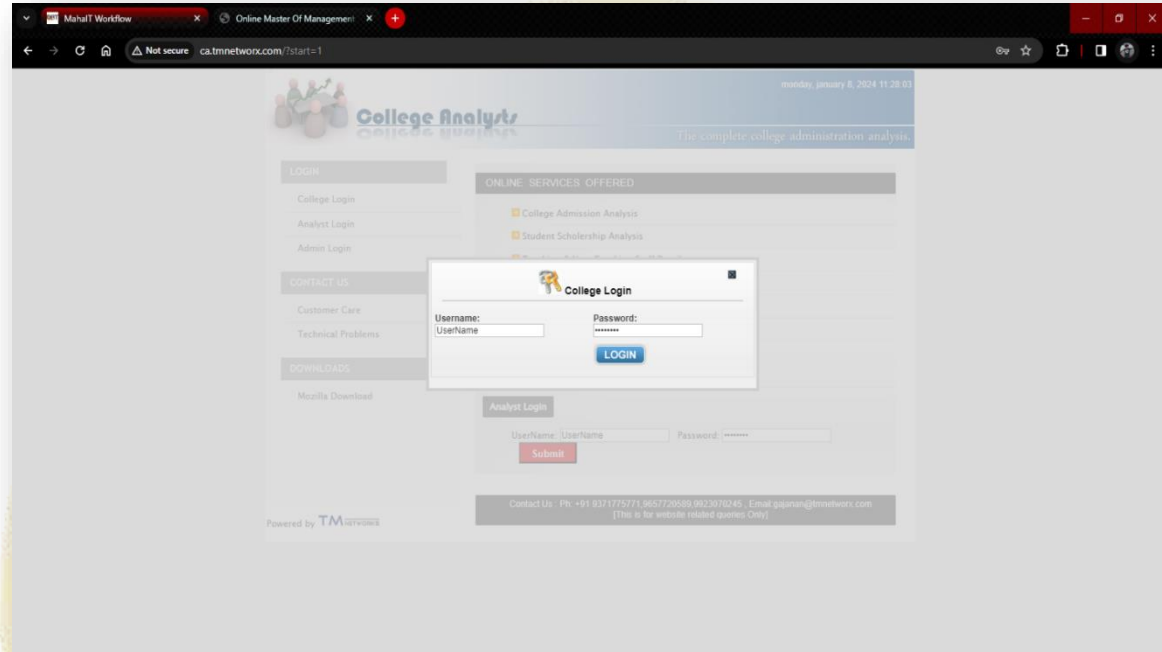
MahaIT Workflow
Online Master Of Management
Not secure ca.tmnetworx.com/?start=1

monday, january 8, 2024 11:28:03
College Analysts
The complete college administration analysis.

LOGIN
College Login
Analyst Login
Admin Login

CONTACT US
Customer Care
Technical Problems

DOWNLOADS
Mozilla Download

ONLINE SERVICES OFFERED
College Admission Analysis
Student Scholership Analysis
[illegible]

College Login
Username:
UserName
Password:
••••••••
LOGIN

Analyst Login
UserName: UserName
Password: ••••••••
Submit

Contact Us : Ph: +91 9371775771,9657720589,9923078245 , Email:gajanan@tmnetworx.com
[This is for website related quories Only]

Powered by TM NETWORX